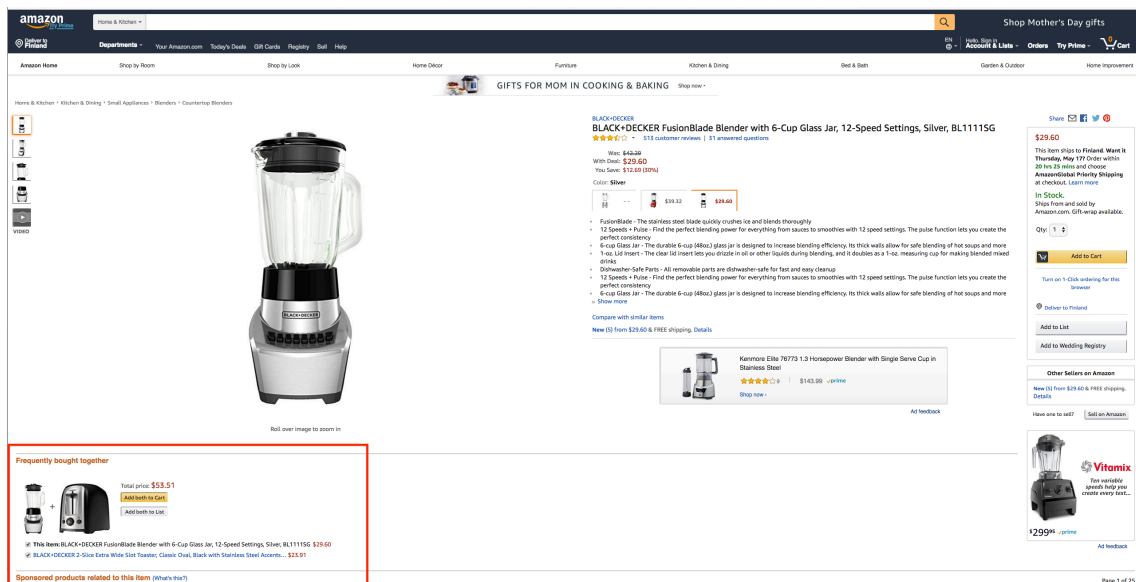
amazon Try Prime

Home & Kitchen

Shop Mother's Day gifts

Deliver to Finland

Departments

Your Amazon.com Today's Deals Gift Cards Registry Sell Help

EN

Hello, Sign in Account & Lists

Orders

Try Prime

0 Cart

Amazon Home Shop by Room Shop by Look Home Décor Furniture Kitchen & Dining Bed & Bath Garden & Outdoor Home Improvement

GIFTS FOR MOM IN COOKING & BAKING Shop now

Home & Kitchen › Kitchen & Dining › Small Appliances › Blenders › Countertop Blenders

VIDEO

BLACK+DECKER

BLACK+DECKER FusionBlade Blender with 6-Cup Glass Jar, 12-Speed Settings, Silver, BL1111SG

513 customer reviews | 51 answered questions

Was: $42.29
With Deal: $29.60
You Save: $12.69 (30%)

Color: Silver

$39.32 $29.60

FusionBlade - The stainless steel blade quickly crushes ice and blends thoroughly
12 Speeds + Pulse - Find the perfect blending power for everything from sauces to smoothies with 12 speed settings. The pulse function lets you create the perfect consistency
6-cup Glass Jar - The durable 6-cup (48oz.) glass jar is designed to increase blending efficiency. Its thick walls allow for safe blending of hot soups and more
1-oz. Lid Insert - The clear lid insert lets you drizzle in oil or other liquids during blending, and it doubles as a 1-oz. measuring cup for making blended mixed drinks
Dishwasher-Safe Parts - All removable parts are dishwasher-safe for fast and easy cleanup
12 Speeds + Pulse - Find the perfect blending power for everything from sauces to smoothies with 12 speed settings. The pulse function lets you create the perfect consistency
6-cup Glass Jar - The durable 6-cup (48oz.) glass jar is designed to increase blending efficiency. Its thick walls allow for safe blending of hot soups and more
» Show more

Compare with similar items

New (5) from $29.60 & FREE shipping. Details

Kenmore Elite 76773 1.3 Horsepower Blender with Single Serve Cup in Stainless Steel

9 | $143.99 prime

Shop now

Ad feedback

Share

$29.60

This item ships to Finland. Want it Thursday, May 17? Order within 20 hrs 25 mins and choose AmazonGlobal Priority Shipping at checkout. Learn more

In Stock.
Ships from and sold by Amazon.com. Gift-wrap available.

Qty: 1

Add to Cart

Turn on 1-Click ordering for this browser

Deliver to Finland

Add to List

Add to Wedding Registry

Other Sellers on Amazon

New (5) from $29.60 & FREE shipping. Details

Have one to sell? Sell on Amazon

Vitamix

Ten variable speeds help you create every text...

$299$^{95}$ prime

Ad feedback

Roll over image to zoom in

Frequently bought together

Total price: $53.51

Add both to Cart

Add both to List

This item: BLACK+DECKER FusionBlade Blender with 6-Cup Glass Jar, 12-Speed Settings, Silver, BL1111SG $29.60

BLACK+DECKER 2-Slice Extra Wide Slot Toaster, Classic Oval, Black with Stainless Steel Accents... $23.91

Sponsored products related to this item (What's this?)

Page 1 of 25